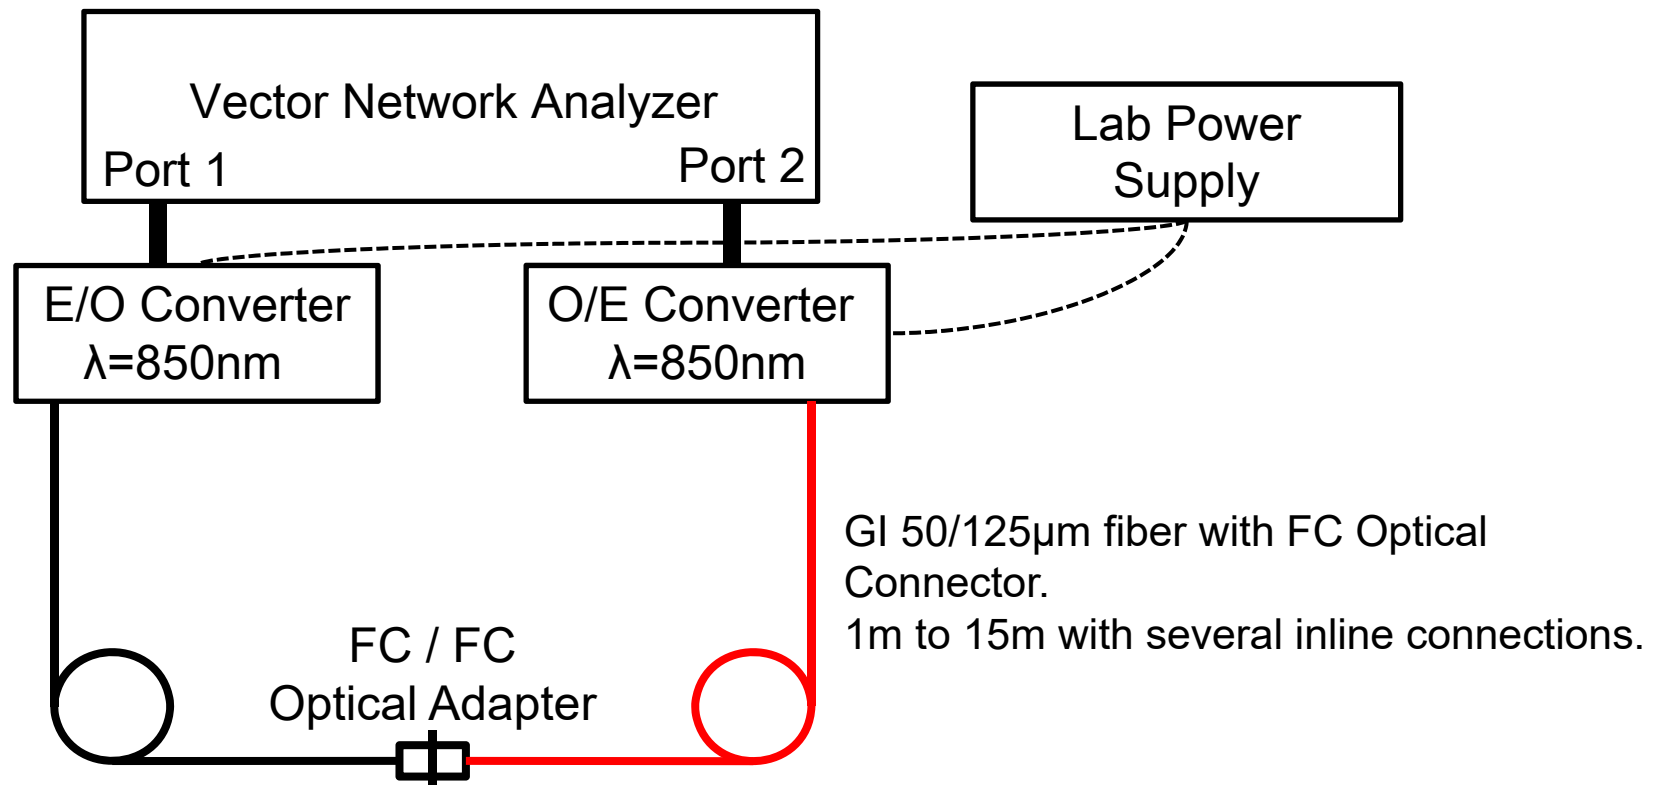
Vector Network Analyzer
Port 1
Port 2

Lab Power Supply

E/O Converter
λ=850nm

O/E Converter
λ=850nm

GI 50/125μm fiber with FC Optical Connector.
1m to 15m with several inline connections.

FC / FC
Optical Adapter